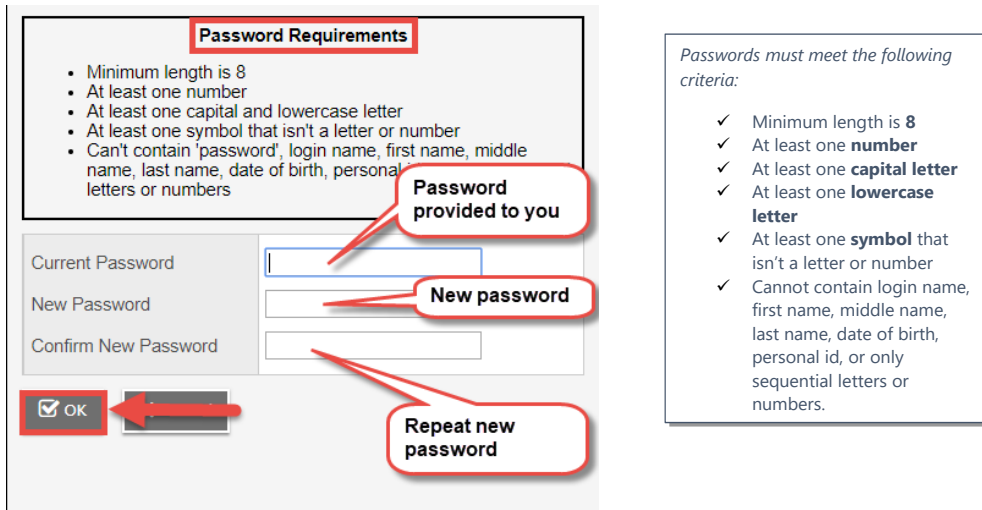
Password Requirements

- Minimum length is 8
- At least one number
- At least one capital and lowercase letter
- At least one symbol that isn't a letter or number
- Can't contain 'password', login name, first name, middle name, last name, date of birth, personal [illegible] letters or numbers

Password provided to you

Current Password

New Password

New password

Confirm New Password

OK

Repeat new password

Passwords must meet the following criteria:

✓ Minimum length is **8**
✓ At least one **number**
✓ At least one **capital letter**
✓ At least one **lowercase letter**
✓ At least one **symbol** that isn't a letter or number
✓ Cannot contain login name, first name, middle name, last name, date of birth, personal id, or only sequential letters or numbers.